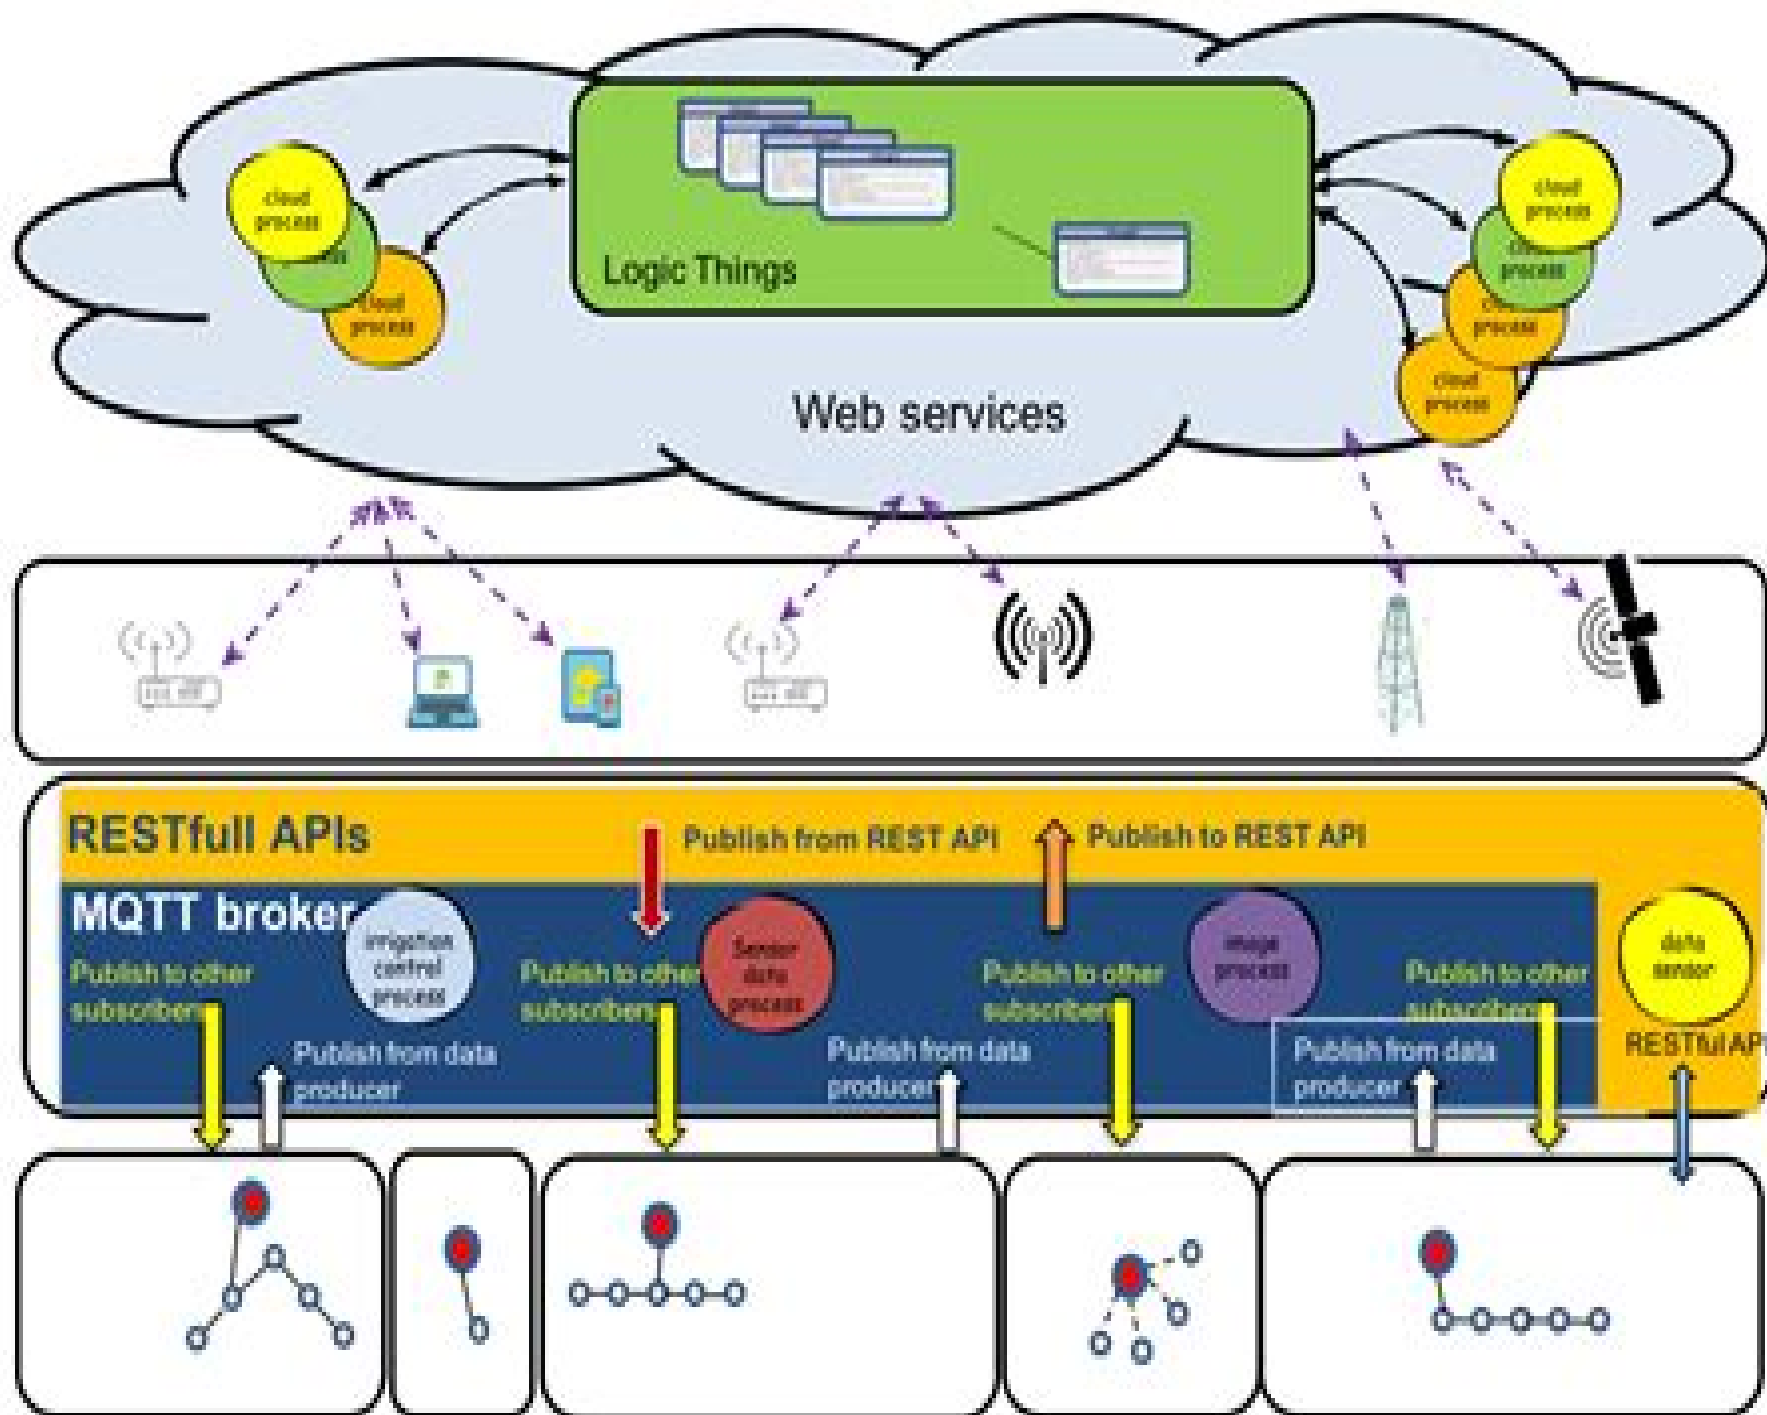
cloud process

cloud process

Logic Things

cloud process

cloud process

cloud process

Web services

RESTfull APIs

Publish from REST API

Publish to REST API

MQTT broker

irrigation control process

Publish to other subscribers

Publish from data producer

Publish to other subscribers

Sensor data process

Publish from data producer

Publish to other subscribers

image process

Publish to other subscribers

Publish from data producer

data sensor

RESTfull API